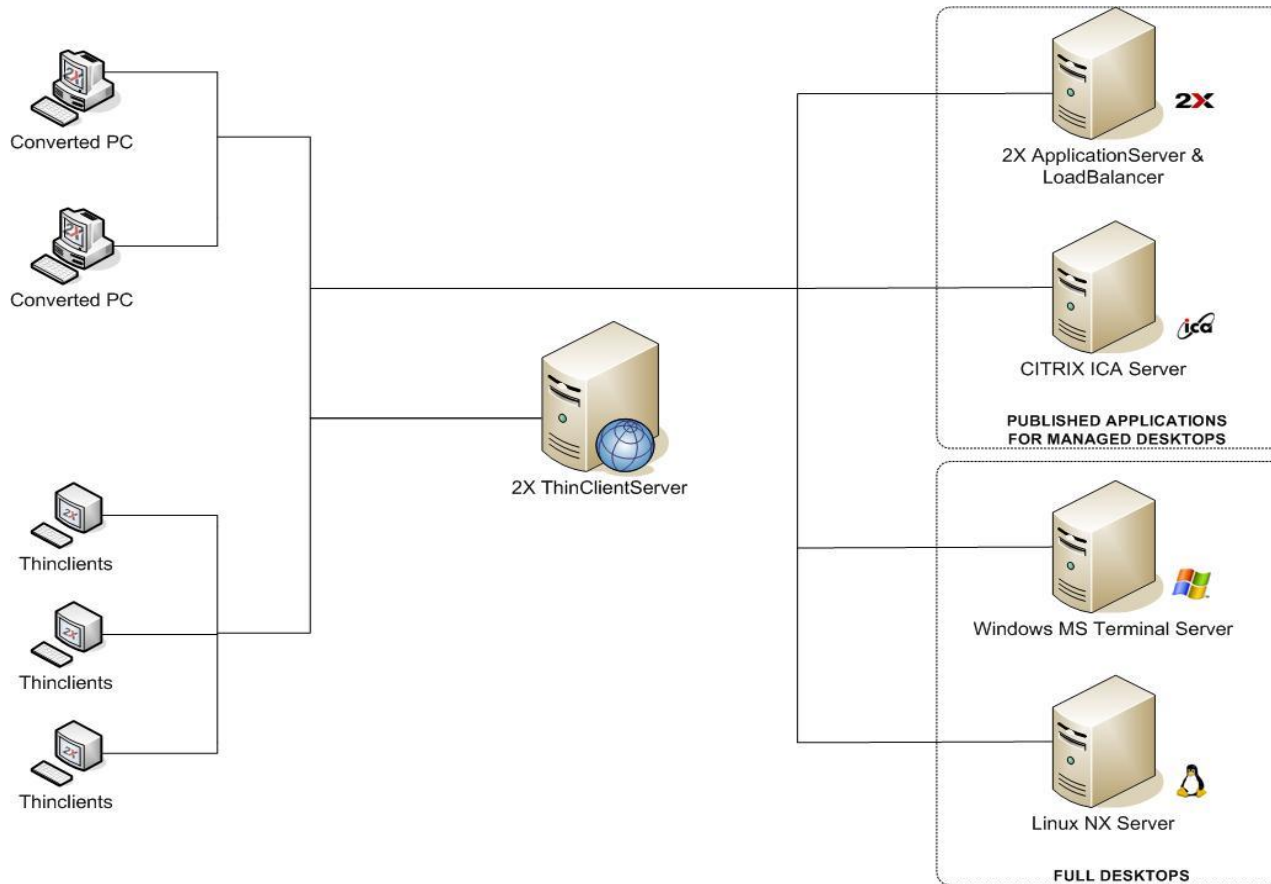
Converted PC

Converted PC

Thinclients

Thinclients

Thinclients

2X ThinClientServer

2X

2X ApplicationServer & LoadBalancer

ica

CITRIX ICA Server

PUBLISHED APPLICATIONS FOR MANAGED DESKTOPS

Windows MS Terminal Server

Linux NX Server

FULL DESKTOPS